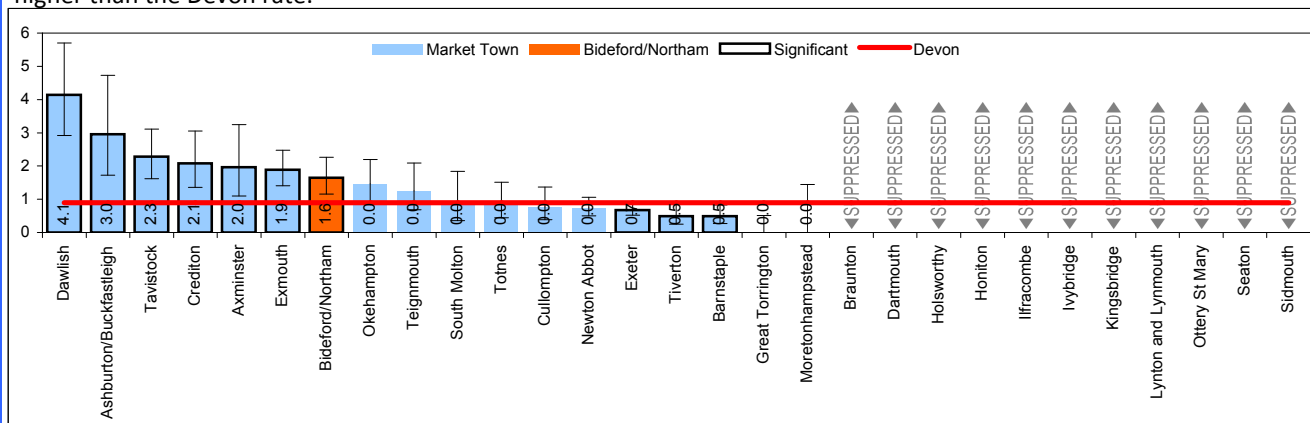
higher than the Devon rate.

6
5
4
3
2
1
0

Market Town
Bideford/Northam
Significant
Devon

4.1
3.0
2.3
2.1
2.0
1.9
1.6
0.0
0.0
0.0
0.0
0.0
0.7
0.7
0.5
0.5
0.0
0.0

SUPPRESSED
SUPPRESSED
SUPPRESSED
SUPPRESSED
SUPPRESSED
SUPPRESSED
SUPPRESSED
SUPPRESSED
SUPPRESSED
SUPPRESSED
SUPPRESSED

Dawlish
Ashburton/Buckfastleigh
Tavistock
Crediton
Axminster
Exmouth
Bideford/Northam
Okehampton
Teignmouth
South Molton
Totnes
Cullompton
Newton Abbot
Exeter
Tiverton
Barnstaple
Great Torrington
Moretonhampstead
Braunton
Dartmouth
Holsworthy
Honiton
Ilfracombe
Ivybridge
Kingsbridge
Lynton and Lynmouth
Ottery St Mary
Seaton
Sidmouth